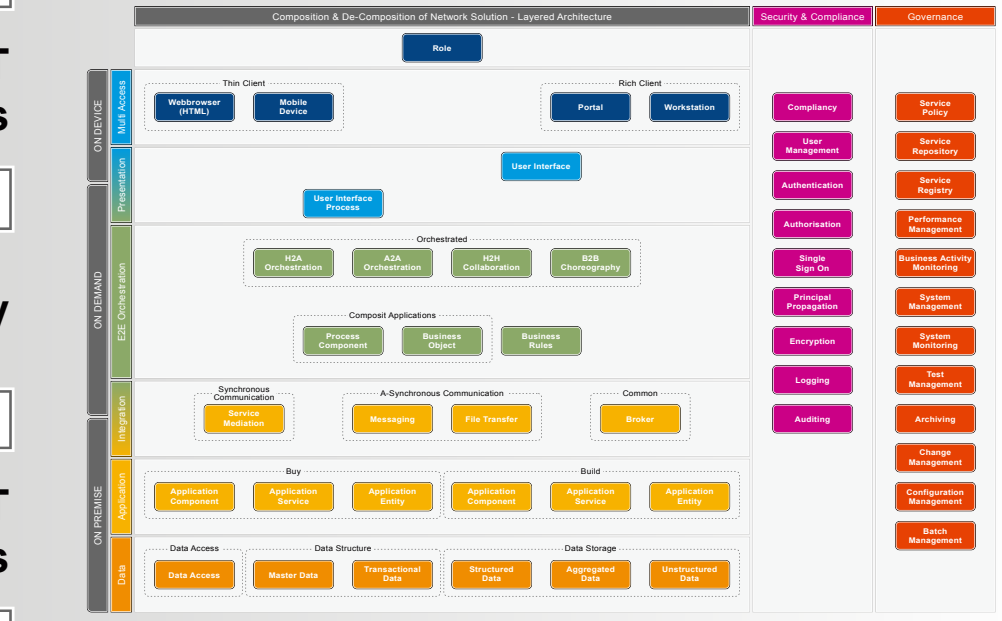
Composition & De-Composition of Network Solution - Layered Architecture

Security & Compliance

Governance

Role

ON DEVICE

Multi Access

Thin Client

Webbrowser (HTML)

Mobile Device

Rich Client

Portal

Workstation

Presentation

User Interface

User Interface Process

ON DEMAND

E2E Orchestration

Orchestrated

H2A Orchestration

A2A Orchestration

H2H Collaboration

B2B Choreography

Composit Applications

Process Component

Business Object

Business Rules

Integration

Synchronous Communication

Service Mediation

A-Synchronous Communication

Messaging

File Transfer

Common

Broker

ON PREMISE

Application

Buy

Application Component

Application Service

Application Entity

Build

Application Component

Application Service

Application Entity

Data

Data Access

Data Access

Data Structure

Master Data

Transactional Data

Data Storage

Structured Data

Aggregated Data

Unstructured Data

Compliancy

User Management

Authentication

Authorisation

Single Sign On

Principal Propagation

Encryption

Logging

Auditing

Service Policy

Service Repository

Service Registry

Performance Management

Business Activity Monitoring

System Management

System Monitoring

Test Management

Archiving

Change Management

Configuration Management

Batch Management